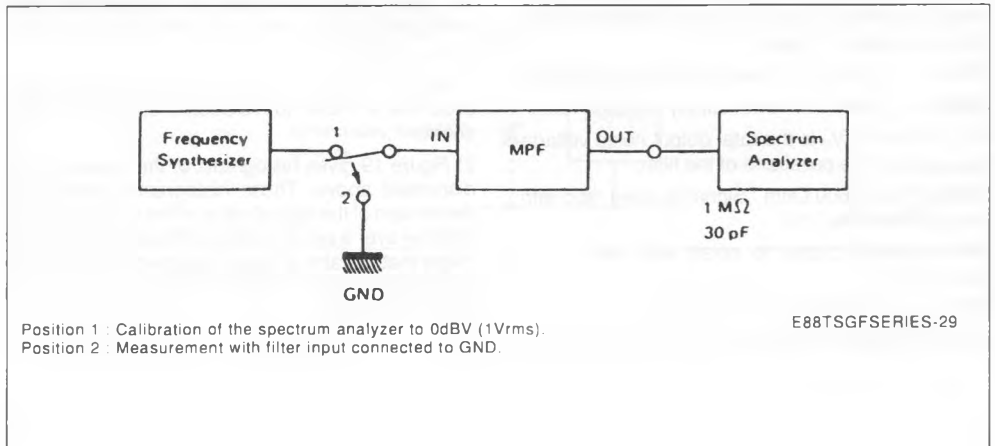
Frequency Synthesizer

1

2

GND

IN

MPF

OUT

Spectrum Analyzer

1 MΩ
30 pF

Position 1 : Calibration of the spectrum analyzer to 0dBV (1Vrms).
Position 2 : Measurement with filter input connected to GND.

E88TSGFSERIES-29